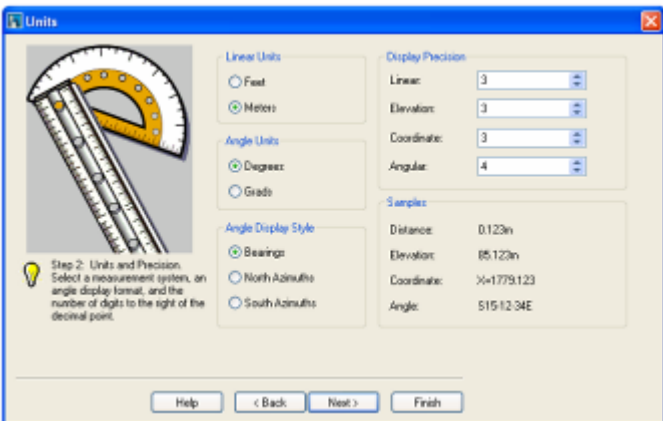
Units

Linear Units
Feet
Meters

Angle Units
Degrees
Grads

Angle Display Style
Bearings
North Azimuths
South Azimuths

Display Precision
Linear: 3
Elevation: 3
Coordinate: 3
Angular: 4

Samples
Distance: 0.123m
Elevation: 85.123m
Coordinate: X=1779.123
Angle: S15 12 34E

Step 2: Units and Precision. Select a measurement system, an angle display format, and the number of digits to the right of the decimal point.

Help
< Back
Next >
Finish